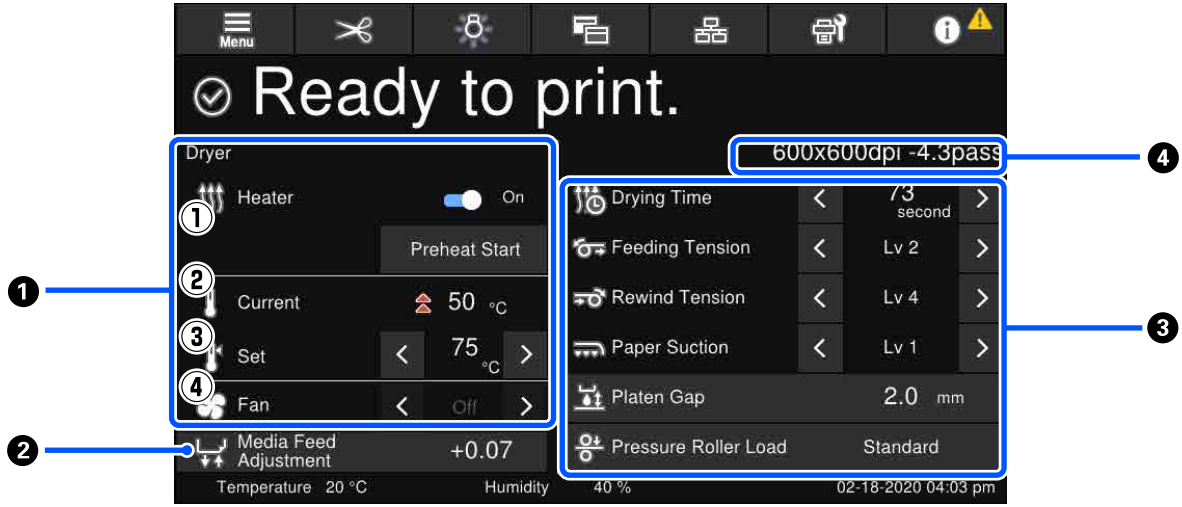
Menu

Ready to print.

Dryer

Heater On

①

Preheat Start

②

Current 50 °C

③

Set < 75 °C >

④

Fan < Off >

Media Feed Adjustment +0.07

600x600dpi -4.3pass

Drying Time < 73 second >

Feeding Tension < Lv 2 >

Rewind Tension < Lv 4 >

Paper Suction < Lv 1 >

Platen Gap 2.0 mm

Pressure Roller Load Standard

Temperature 20 °C Humidity 40 % 02-18-2020 04:03 pm

❶ ❷ ❸ ❹